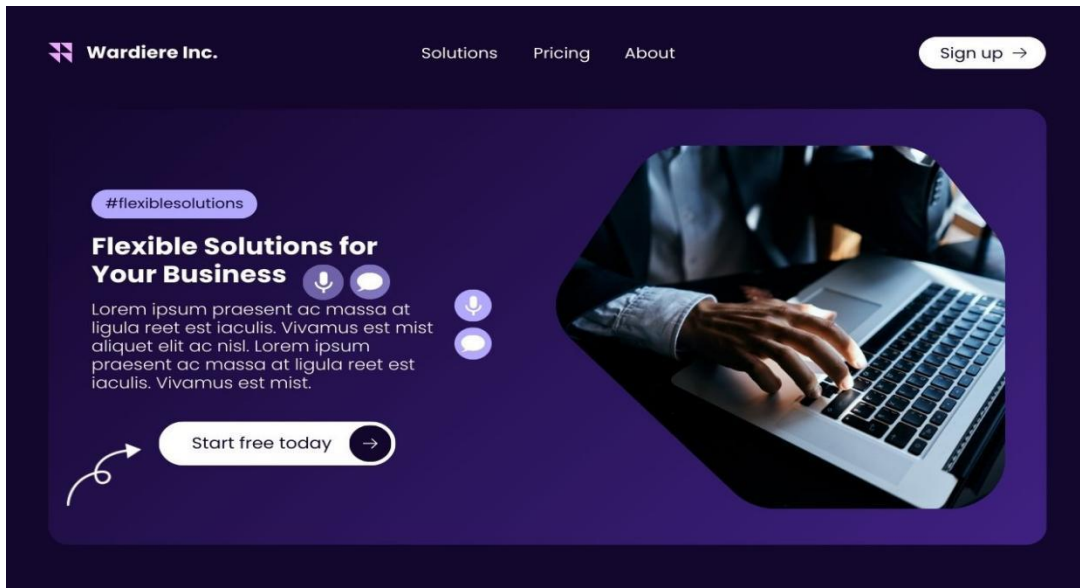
Wardiere Inc.

Solutions Pricing About

Sign up →

#flexiblesolutions

Flexible Solutions for Your Business

Lorem ipsum praesent ac massa at ligula reet est iaculis. Vivamus est mist aliquet elit ac nisl. Lorem ipsum praesent ac massa at ligula reet est iaculis. Vivamus est mist.

Start free today →